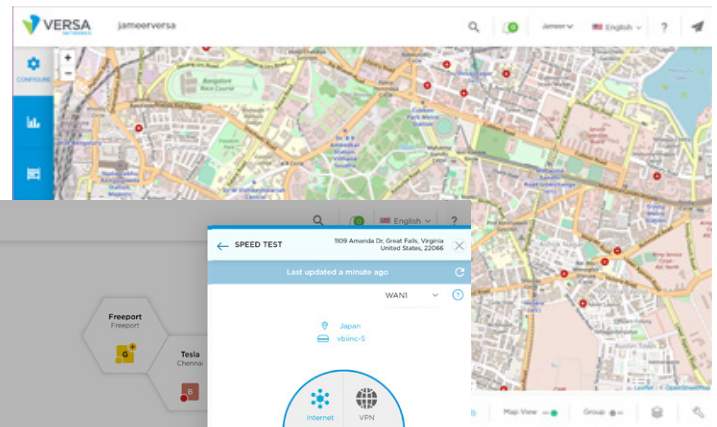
VERSA NETWORKS

jameerversa

0

Jameer

English

?

CONFIGURE

Bangalore Race Course

0

English

?

Freeport
Freeport

Tesla
Chennai

SPEED TEST

1109 Amanda Dr, Great Falls, Virginia United States, 22066

Last updated a minute ago

WAN1

Japan

vbiinc-5

Internet

VPN

Map View

Group

Leaflet | OpenStreetMap